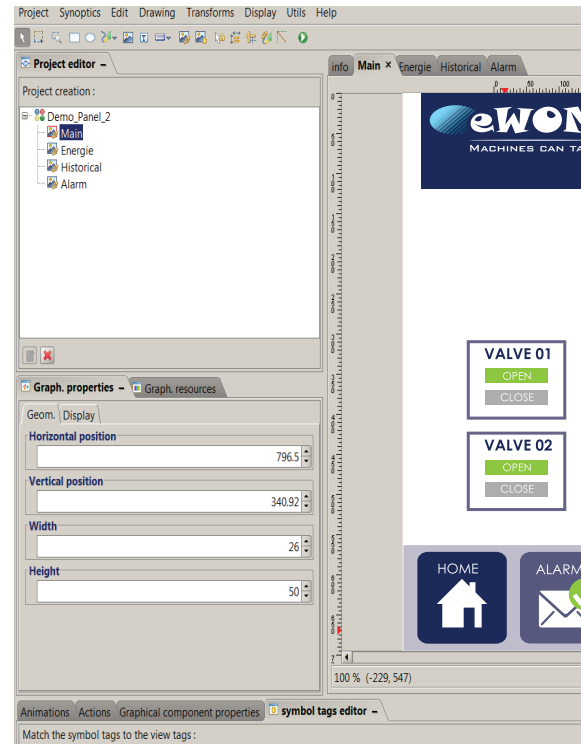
Project Synoptics Edit Drawing Transforms Display Utils Help

Project editor

Project creation :

Demo_Panel_2
Main
Energie
Historical
Alarm

Graph. properties
Graph. resources

Geom. Display

Horizontal position
796.5

Vertical position
340.92

Width
26

Height
50

info Main × Energie Historical Alarm

eWON
MACHINES CAN TA

VALVE 01
OPEN
CLOSE

VALVE 02
OPEN
CLOSE

HOME
ALARM

100 % (-229, 547)

Animations Actions Graphical component properties symbol tags editor

Match the symbol tags to the view tags :